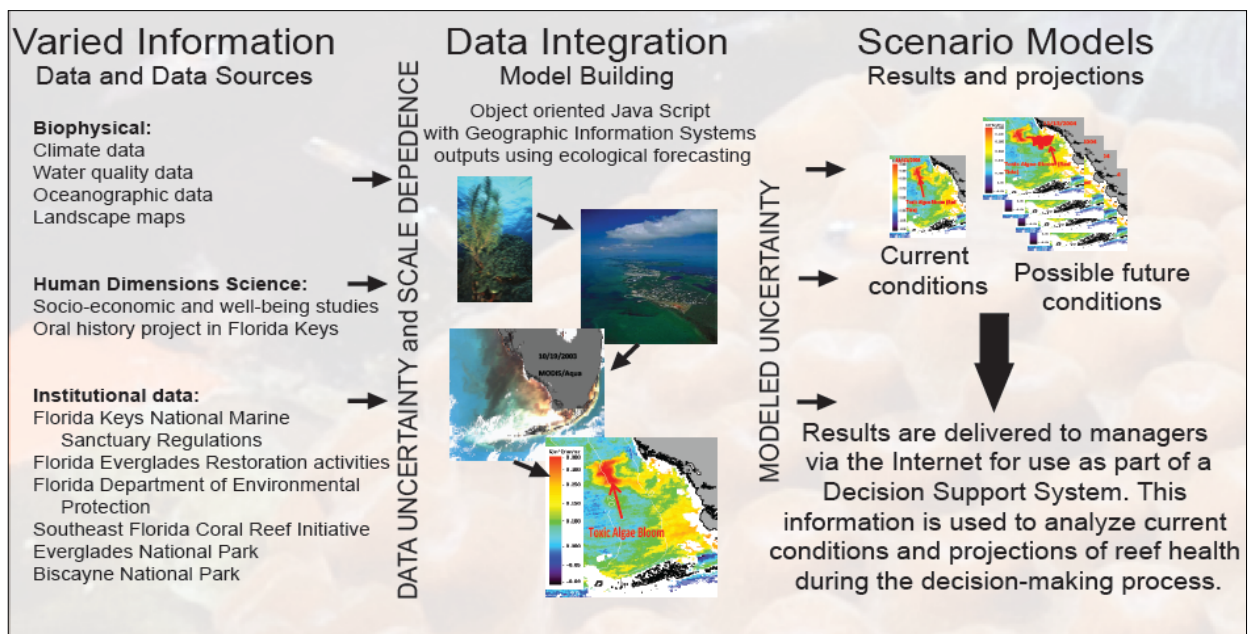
Varied Information
Data and Data Sources

Biophysical:
Climate data
Water quality data
Oceanographic data
Landscape maps

Human Dimensions Science:
Socio-economic and well-being studies
Oral history project in Florida Keys

Institutional data:
Florida Keys National Marine Sanctuary Regulations
Florida Everglades Restoration activities
Florida Department of Environmental Protection
Southeast Florida Coral Reef Initiative
Everglades National Park
Biscayne National Park

DATA UNCERTAINTY and SCALE DEPEDENCE

Data Integration
Model Building

Object oriented Java Script with Geographic Information Systems outputs using ecological forecasting

10/19/2003
MODIS/Aqua

Toxic Algae Bloom

MODELED UNCERTAINTY

Scenario Models
Results and projections

Toxic Algae Bloom

Current conditions

Possible future conditions

Results are delivered to managers via the Internet for use as part of a Decision Support System. This information is used to analyze current conditions and projections of reef health during the decision-making process.